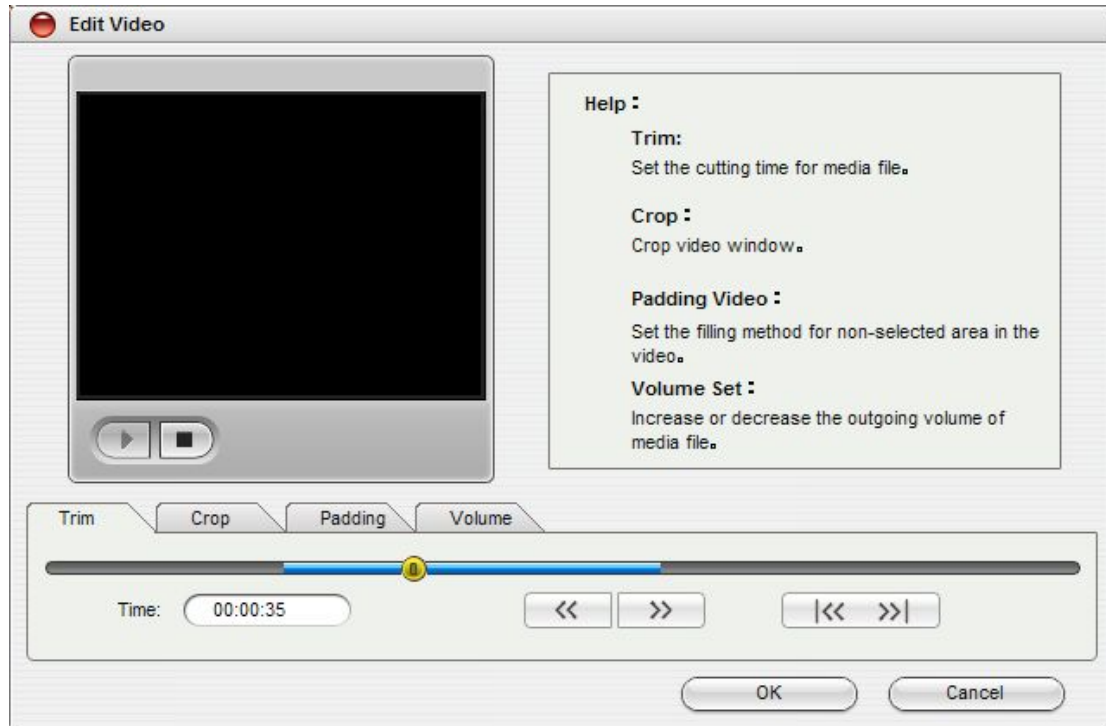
Edit Video

Help：

Trim:

Set the cutting time for media file。

Crop：

Crop video window。

Padding Video：

Set the filling method for non-selected area in the video。

Volume Set：

Increase or decrease the outgoing volume of media file。

Trim | Crop | Padding | Volume

Time: 00:00:35

<< >> |<< >>|

OK Cancel